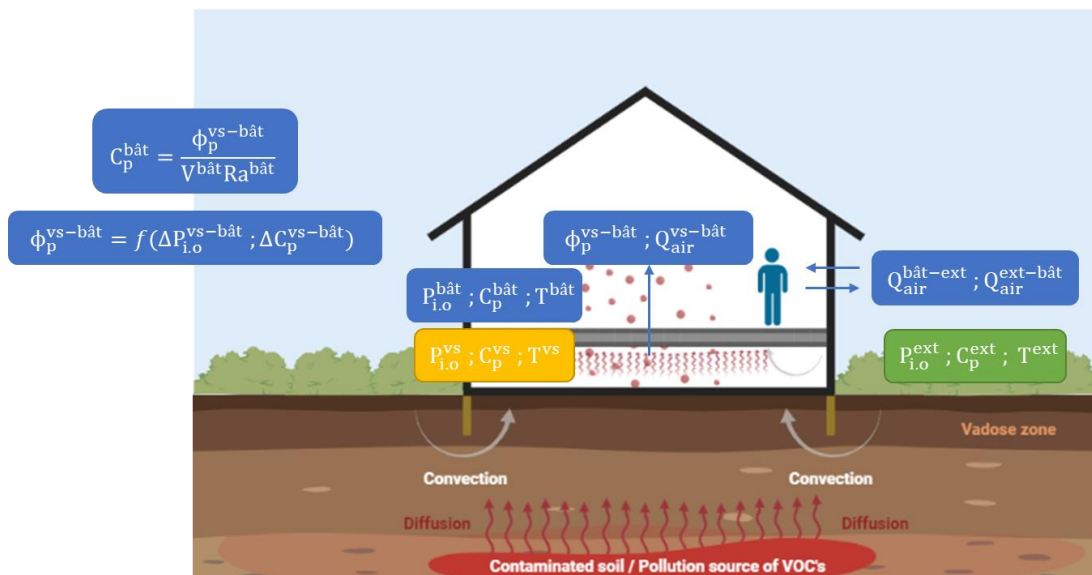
$C_p^{bât} = \frac{\phi_p^{vs-bât}}{V^{bât} Ra^{bât}}$

$\phi_p^{vs-bât} = f(\Delta P_{i.o}^{vs-bât} ; \Delta C_p^{vs-bât})$

$\phi_p^{vs-bât} ; Q_{air}^{vs-bât}$

$P_{i.o}^{bât} ; C_p^{bât} ; T^{bât}$

$Q_{air}^{bât-ext} ; Q_{air}^{ext-bât}$

$P_{i.o}^{vs} ; C_p^{vs} ; T^{vs}$

$P_{i.o}^{ext} ; C_p^{ext} ; T^{ext}$

Vadose zone

Convection

Convection

Diffusion

Diffusion

Contaminated soil / Pollution source of VOC's